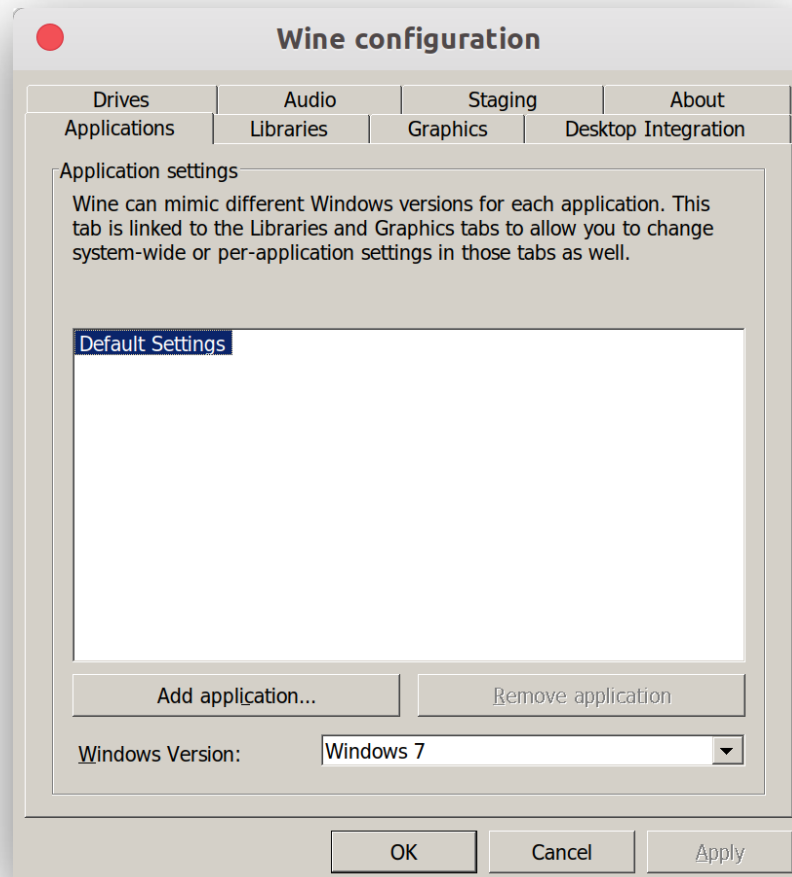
Wine configuration

Drives | Audio | Staging | About
Applications | Libraries | Graphics | Desktop Integration

Application settings

Wine can mimic different Windows versions for each application. This tab is linked to the Libraries and Graphics tabs to allow you to change system-wide or per-application settings in those tabs as well.

Default Settings

Add application...

Remove application

Windows Version: Windows 7

OK

Cancel

Apply